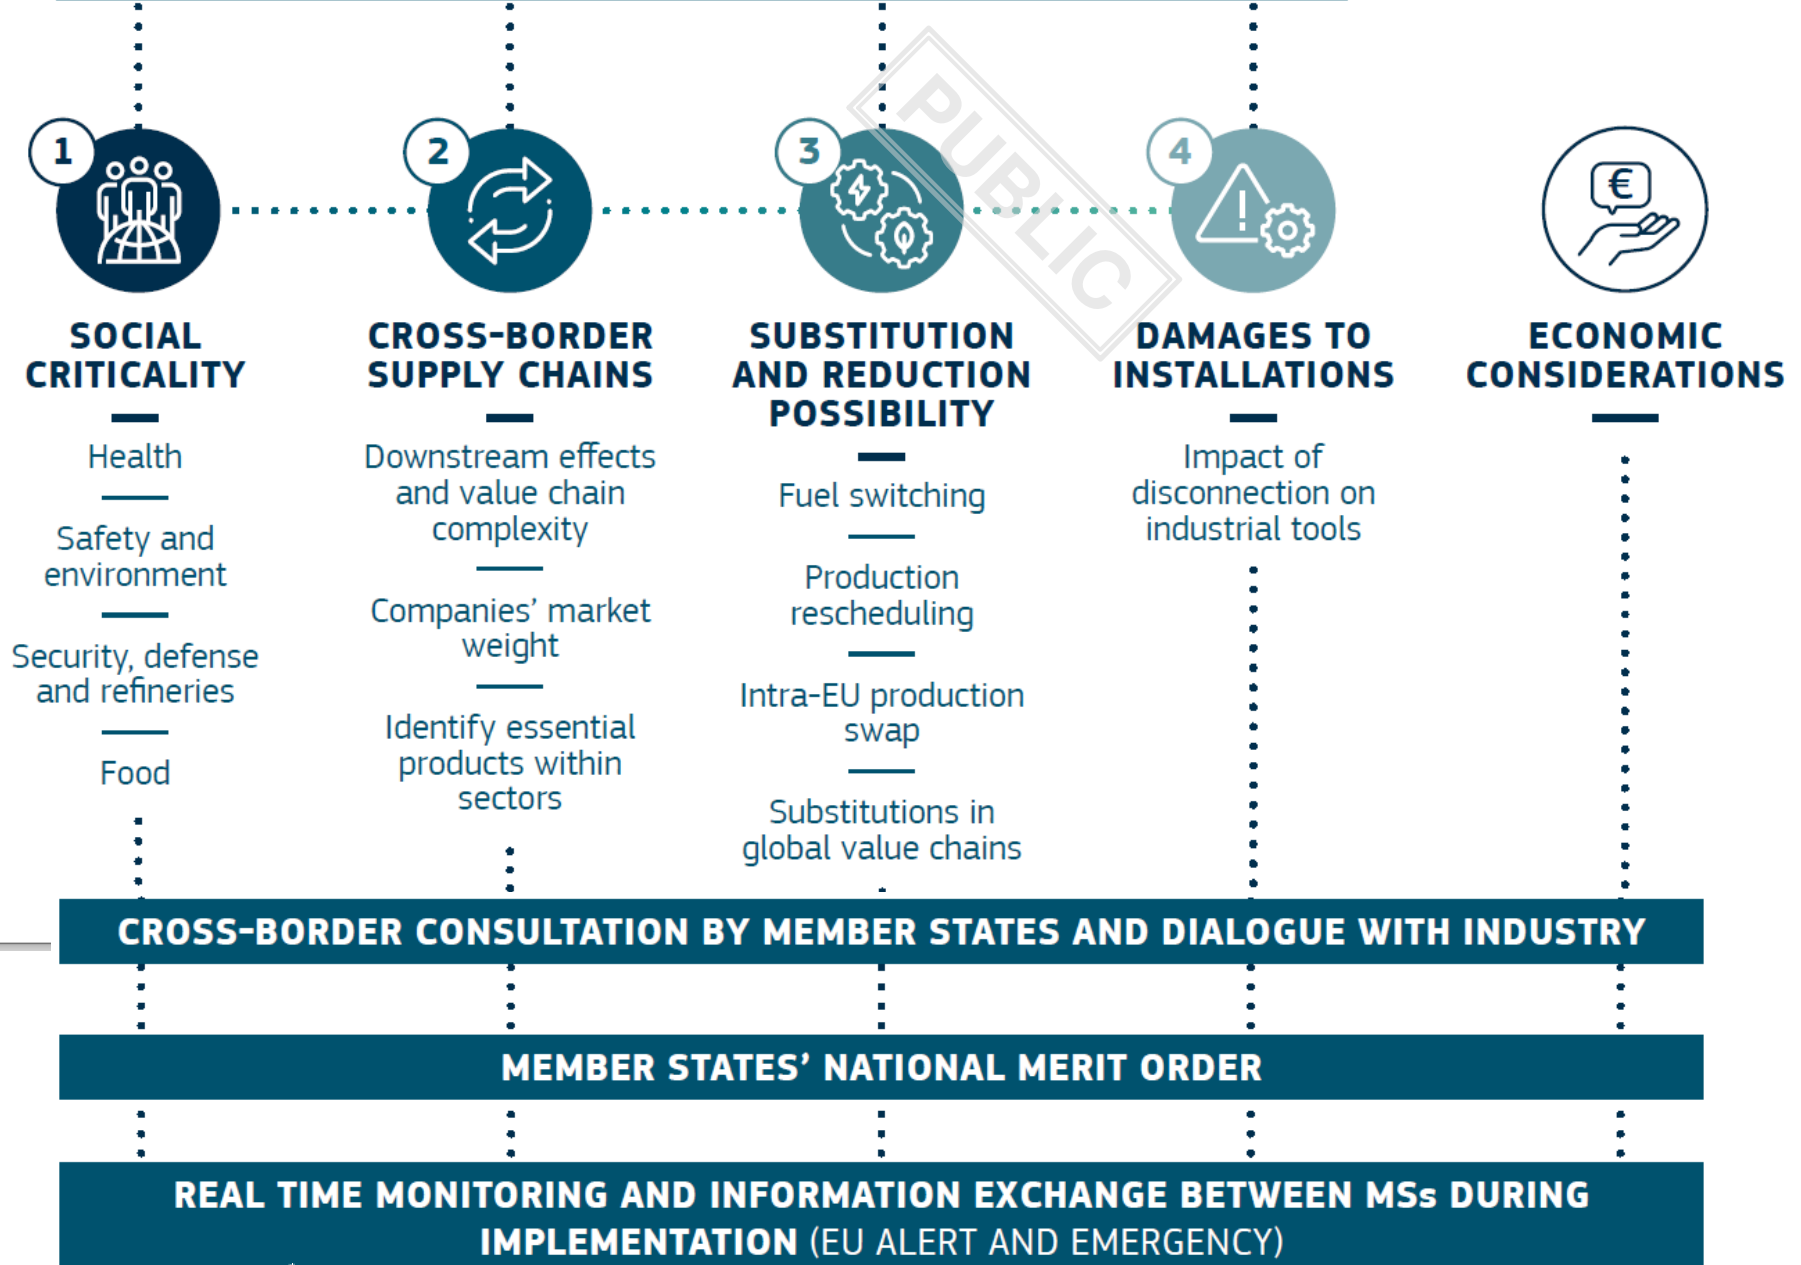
1

SOCIAL CRITICALITY

Health

Safety and environment

Security, defense and refineries

Food

2

CROSS-BORDER SUPPLY CHAINS

Downstream effects and value chain complexity

Companies' market weight

Identify essential products within sectors

3

SUBSTITUTION AND REDUCTION POSSIBILITY

Fuel switching

Production rescheduling

Intra-EU production swap

Substitutions in global value chains

4

DAMAGES TO INSTALLATIONS

Impact of disconnection on industrial tools

€

ECONOMIC CONSIDERATIONS

PUBLIC

CROSS-BORDER CONSULTATION BY MEMBER STATES AND DIALOGUE WITH INDUSTRY

MEMBER STATES' NATIONAL MERIT ORDER

REAL TIME MONITORING AND INFORMATION EXCHANGE BETWEEN MSs DURING IMPLEMENTATION (EU ALERT AND EMERGENCY)